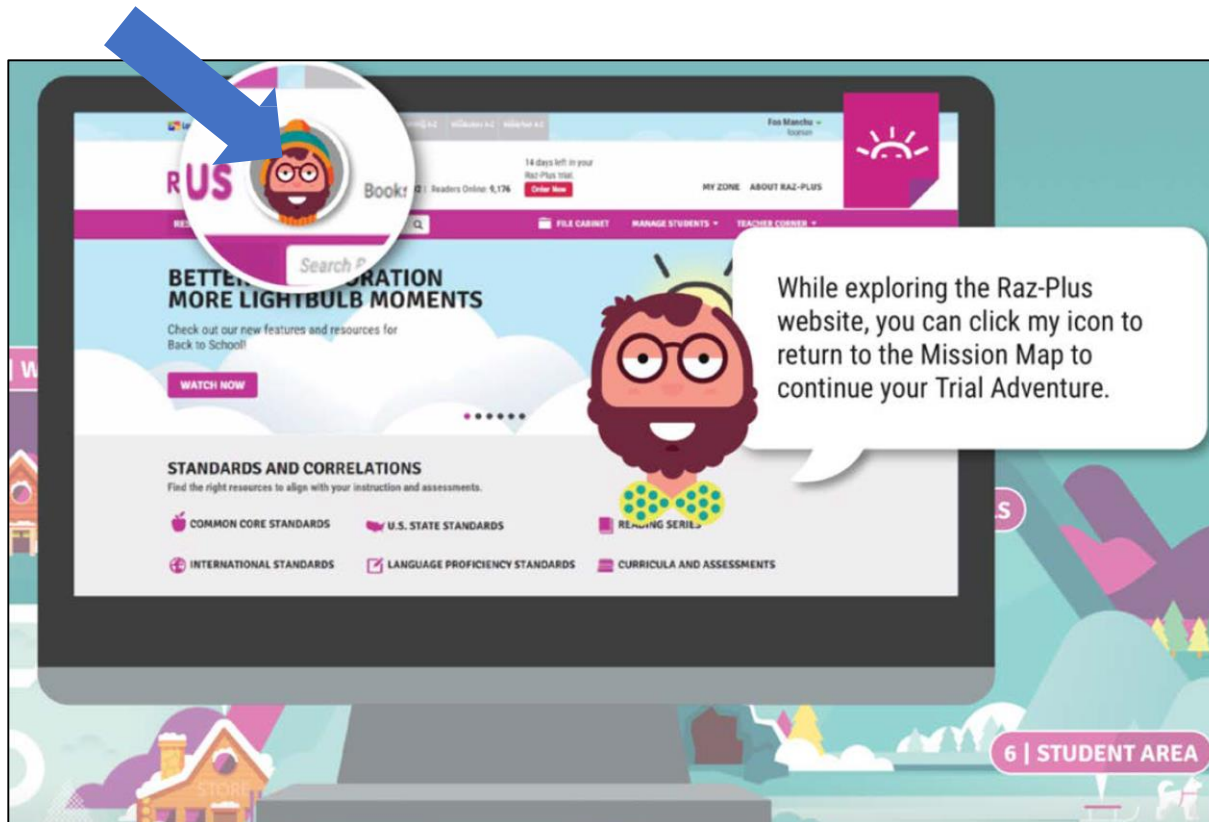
Foo Manchu
14 days left in your Raz-Plus trial.
Order Now
RUS
Books
Readers Online: 9,176
MY ZONE ABOUT RAZ-PLUS
FILE CABINET MANAGE STUDENTS TEACHER CORNER
Search
BETTER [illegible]ORATION
MORE LIGHTBULB MOMENTS
Check out our new features and resources for Back to School!
WATCH NOW

While exploring the Raz-Plus website, you can click my icon to return to the Mission Map to continue your Trial Adventure.

STANDARDS AND CORRELATIONS
Find the right resources to align with your instruction and assessments.
COMMON CORE STANDARDS
U.S. STATE STANDARDS
READING SERIES
INTERNATIONAL STANDARDS
LANGUAGE PROFICIENCY STANDARDS
CURRICULA AND ASSESSMENTS

6 | STUDENT AREA
STORE